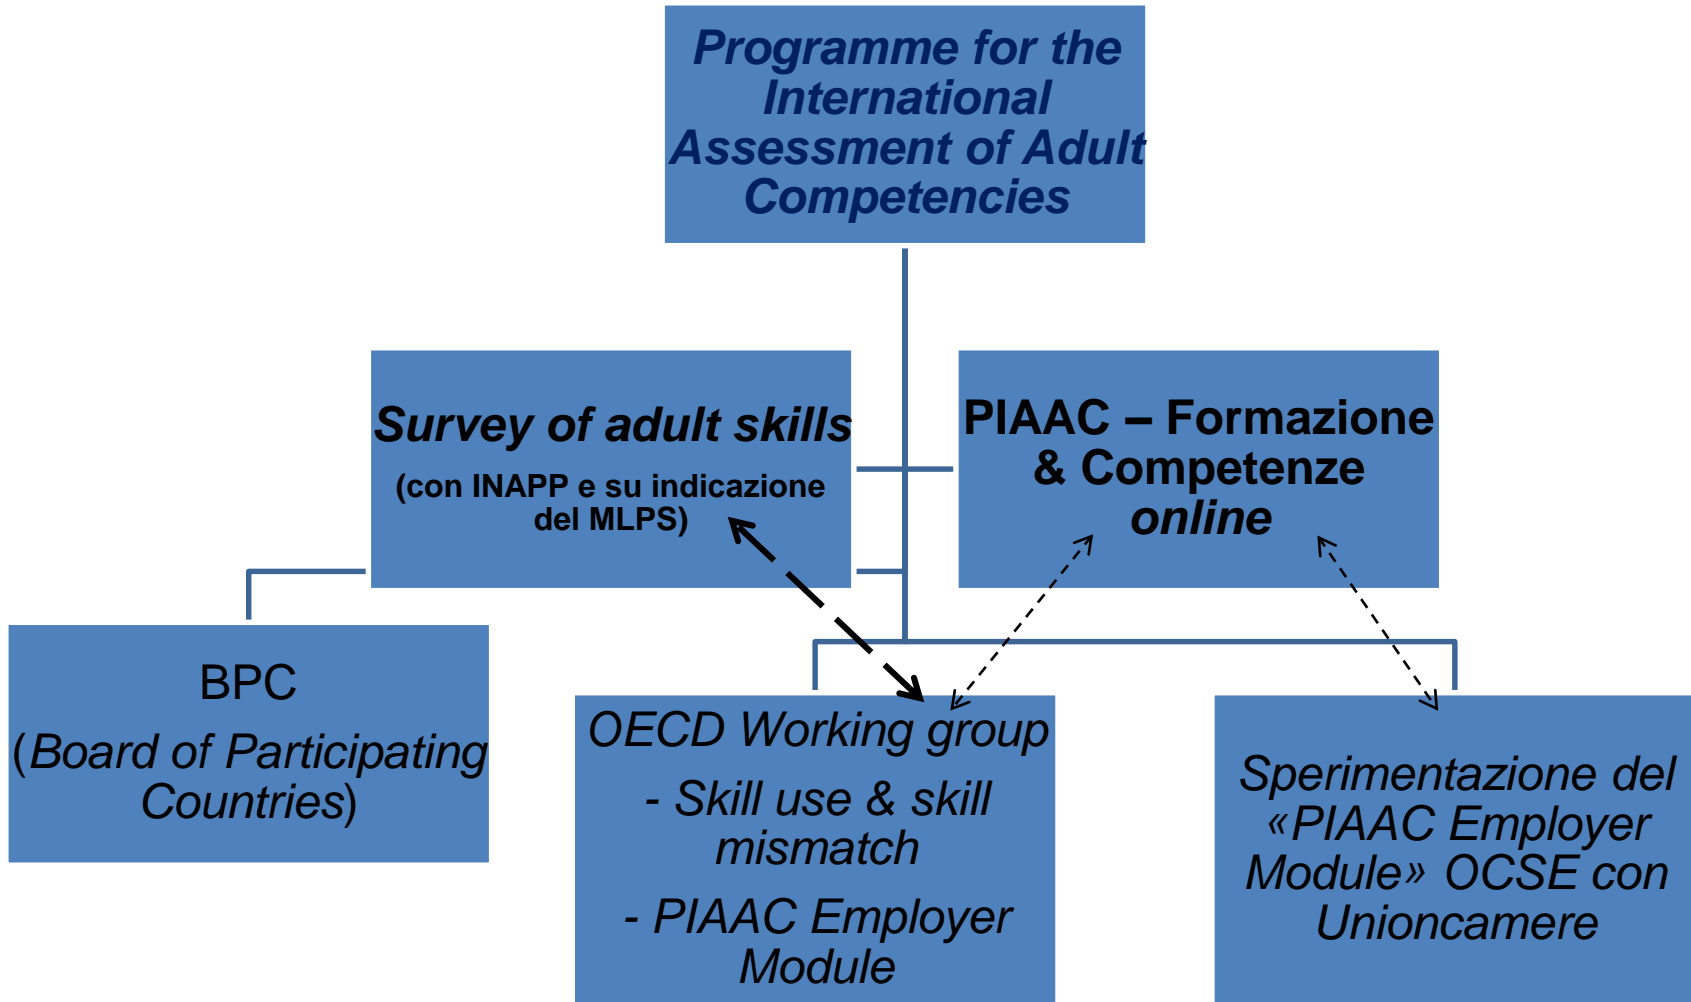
Programme for the International Assessment of Adult Competencies

Survey of adult skills
(con INAPP e su indicazione del MLPS)

PIAAC – Formazione & Competenze online

BPC
(Board of Participating Countries)

OECD Working group
- Skill use & skill mismatch
- PIAAC Employer Module

Sperimentazione del «PIAAC Employer Module» OCSE con Unioncamere